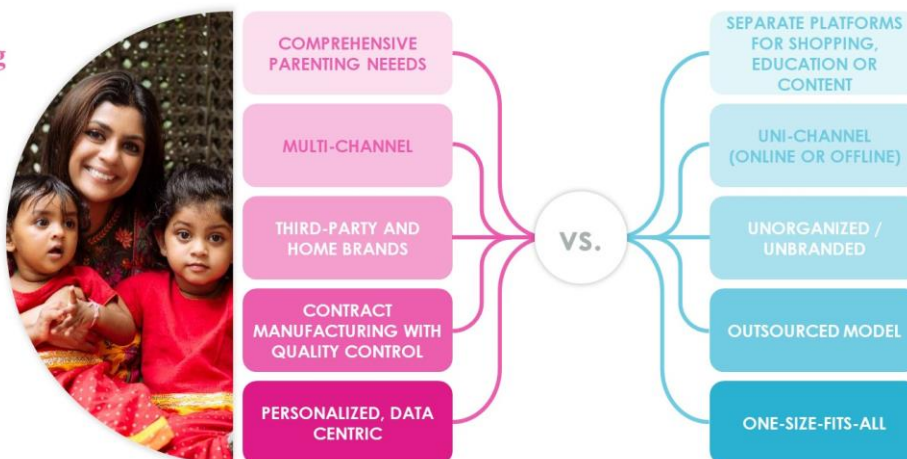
g

COMPREHENSIVE PARENTING NEEEDS

MULTI-CHANNEL

THIRD-PARTY AND HOME BRANDS

CONTRACT MANUFACTURING WITH QUALITY CONTROL

PERSONALIZED, DATA CENTRIC

VS.

SEPARATE PLATFORMS FOR SHOPPING, EDUCATION OR CONTENT

UNI-CHANNEL (ONLINE OR OFFLINE)

UNORGANIZED / UNBRANDED

OUTSOURCED MODEL

ONE-SIZE-FITS-ALL